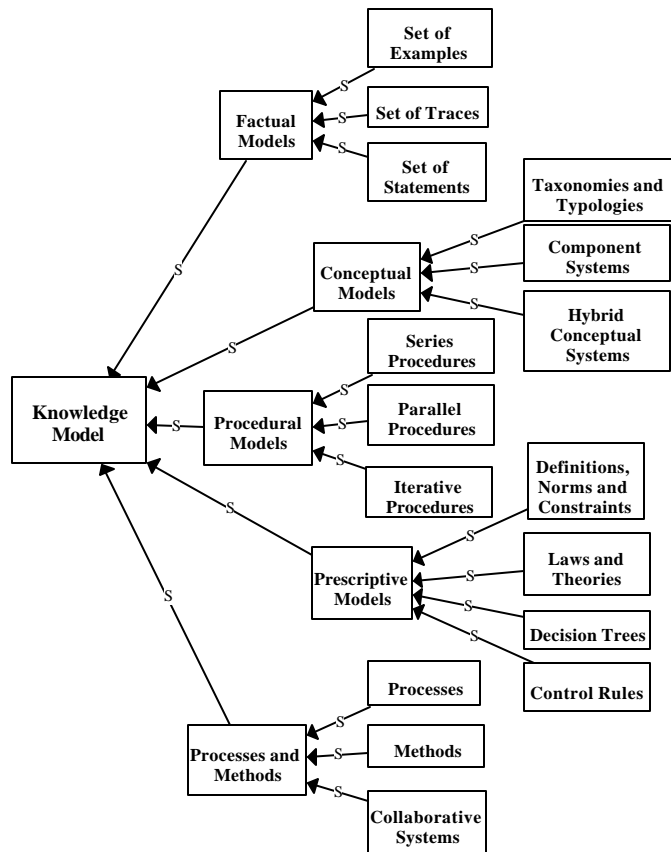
Set of Examples

S

Factual Models

S

Set of Traces

S

Set of Statements

Taxonomies and Typologies

S

Conceptual Models

S

Component Systems

S

Hybrid Conceptual Systems

S

Series Procedures

S

Knowledge Model

S

Procedural Models

S

Parallel Procedures

S

Iterative Procedures

S

Definitions, Norms and Constraints

S

Prescriptive Models

S

Laws and Theories

S

Decision Trees

S

Control Rules

S

Processes

S

Processes and Methods

S

Methods

S

Collaborative Systems